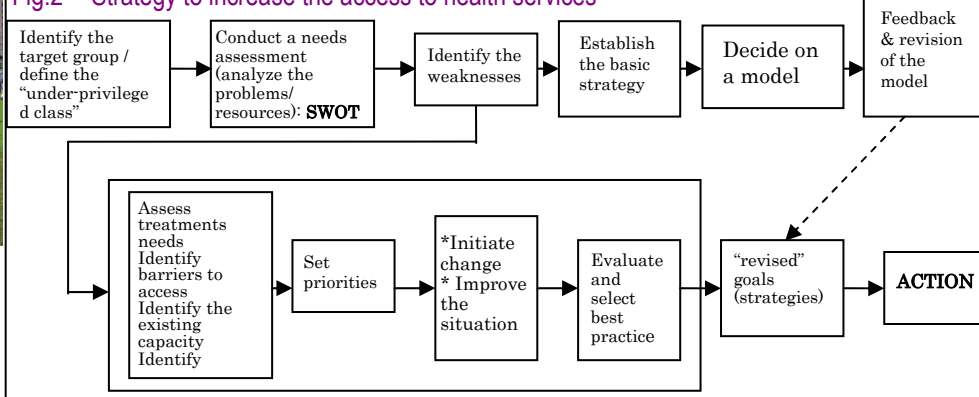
Fig.2 Strategy to increase the access to health services

Identify the target group / define the "under-privileged class"

Conduct a needs assessment (analyze the problems/ resources): SWOT

Identify the weaknesses

Establish the basic strategy

Decide on a model

Feedback & revision of the model

Assess treatments needs Identify barriers to access Identify the existing capacity Identify

Set priorities

*Initiate change * Improve the situation

Evaluate and select best practice

"revised" goals (strategies)

ACTION